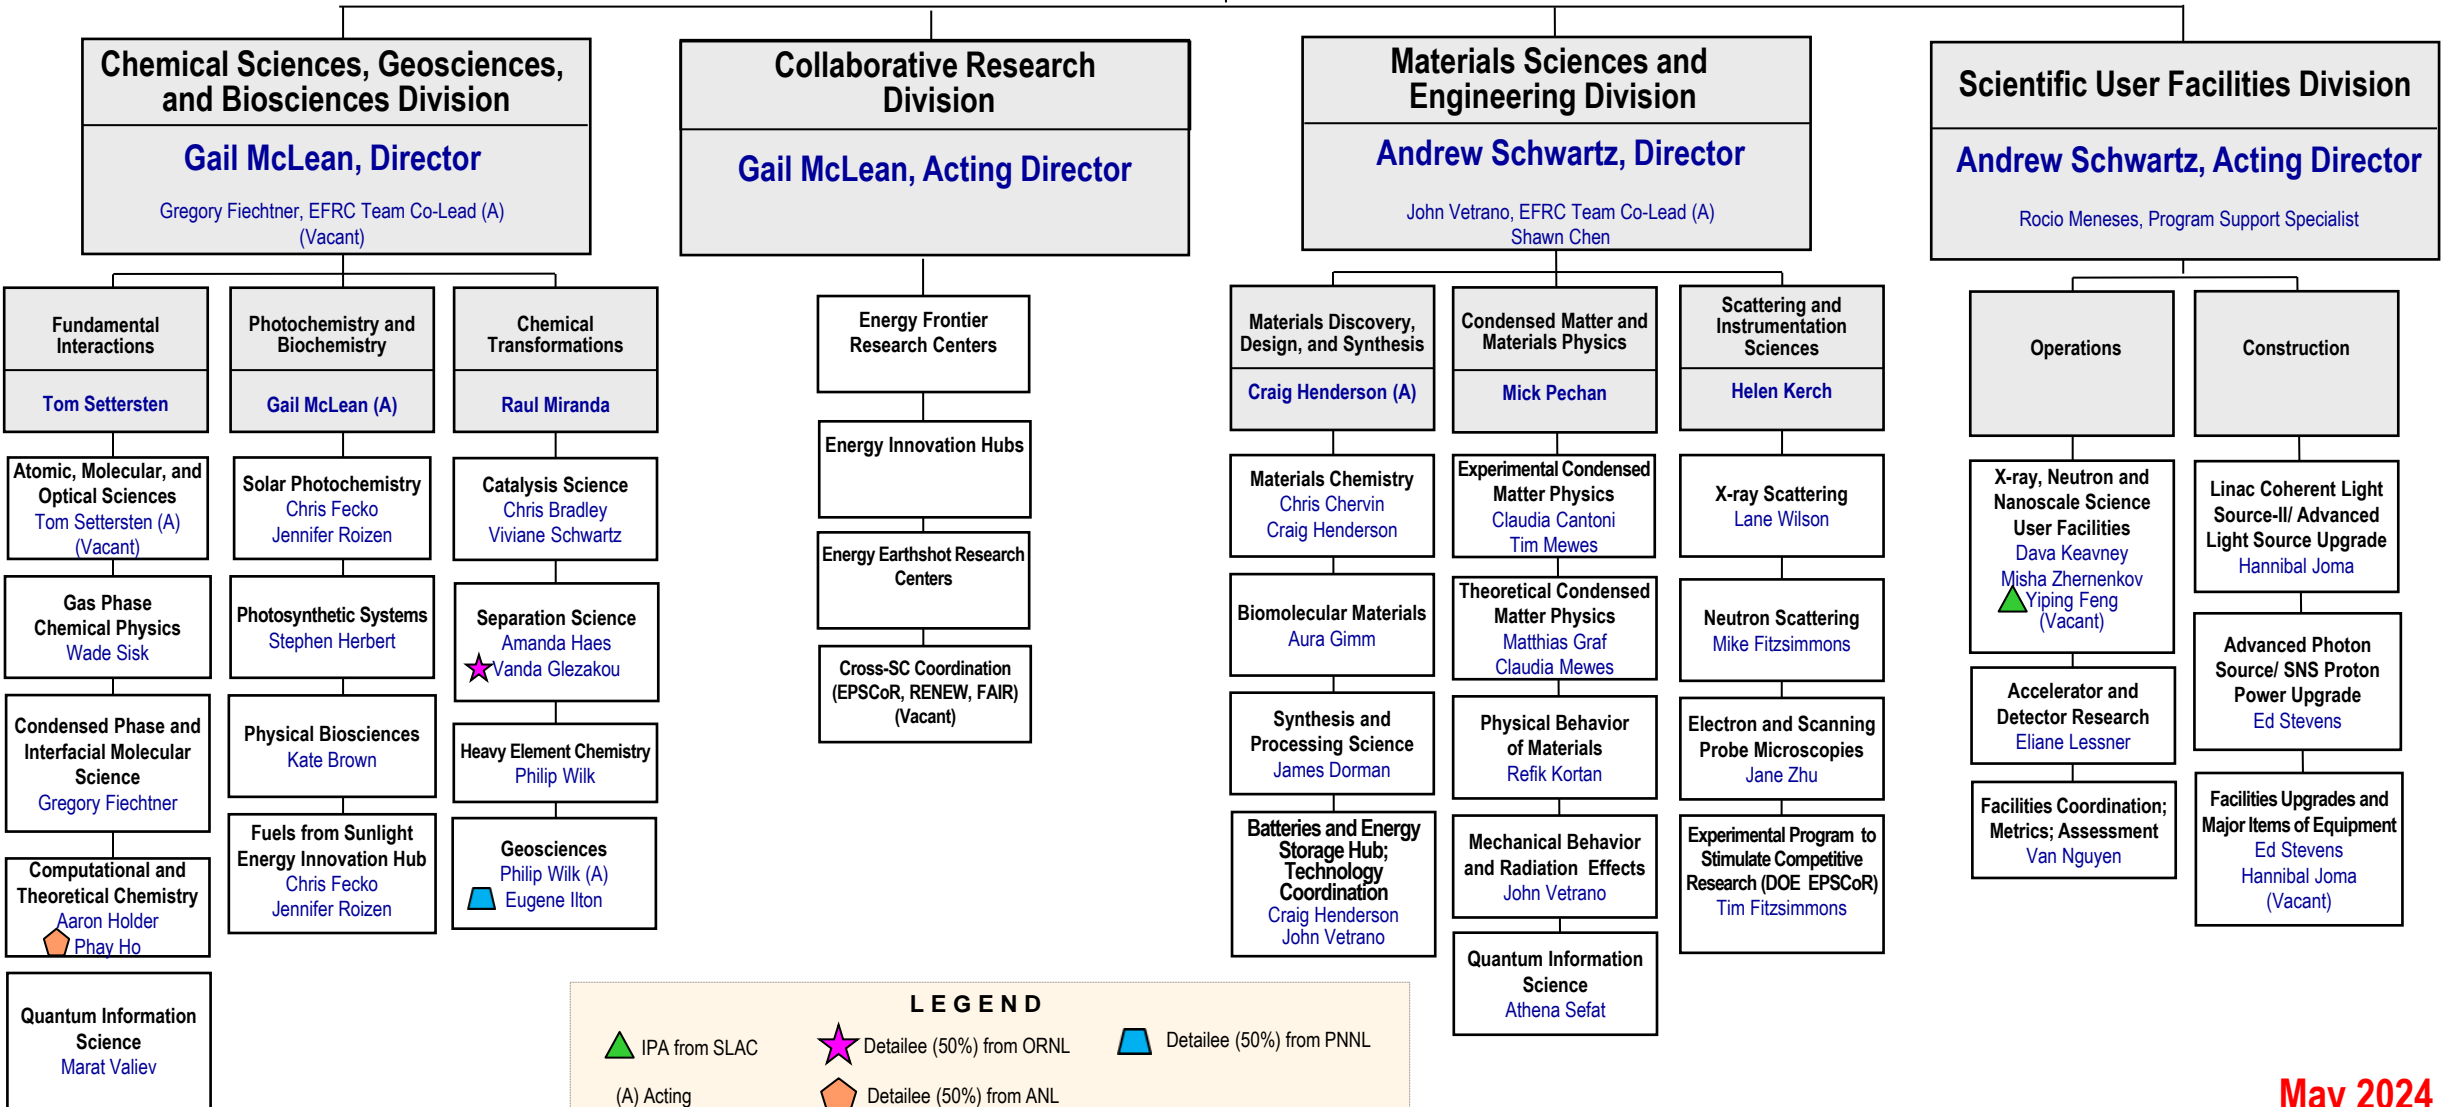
Chemical Sciences, Geosciences, and Biosciences Division

Gail McLean, Director

Gregory Fiechtner, EFRC Team Co-Lead (A)
(Vacant)

Fundamental Interactions
Tom Settersten

Atomic, Molecular, and Optical Sciences
Tom Settersten (A)
(Vacant)

Gas Phase Chemical Physics
Wade Sisk

Condensed Phase and Interfacial Molecular Science
Gregory Fiechtner

Computational and Theoretical Chemistry
Aaron Holder
Phay Ho

Quantum Information Science
Marat Valiev

Photochemistry and Biochemistry
Gail McLean (A)

Solar Photochemistry
Chris Fecko
Jennifer Roizen

Photosynthetic Systems
Stephen Herbert

Physical Biosciences
Kate Brown

Fuels from Sunlight Energy Innovation Hub
Chris Fecko
Jennifer Roizen

Chemical Transformations
Raul Miranda

Catalysis Science
Chris Bradley
Viviane Schwartz

Separation Science
Amanda Haes
Vanda Glezakou

Heavy Element Chemistry
Philip Wilk

Geosciences
Philip Wilk (A)
Eugene Ilton

Collaborative Research Division

Gail McLean, Acting Director

Energy Frontier Research Centers

Energy Innovation Hubs

Energy Earthshot Research Centers

Cross-SC Coordination (EPSCoR, RENEW, FAIR)
(Vacant)

Materials Sciences and Engineering Division

Andrew Schwartz, Director

John Vetrano, EFRC Team Co-Lead (A)
Shawn Chen

Materials Discovery, Design, and Synthesis
Craig Henderson (A)

Materials Chemistry
Chris Chervin
Craig Henderson

Biomolecular Materials
Aura Gimm

Synthesis and Processing Science
James Dorman

Batteries and Energy Storage Hub; Technology Coordination
Craig Henderson
John Vetrano

Condensed Matter and Materials Physics
Mick Pechan

Experimental Condensed Matter Physics
Claudia Cantoni
Tim Mewes

Theoretical Condensed Matter Physics
Matthias Graf
Claudia Mewes

Physical Behavior of Materials
Refik Kortan

Mechanical Behavior and Radiation Effects
John Vetrano

Quantum Information Science
Athena Sefat

Scattering and Instrumentation Sciences
Helen Kerch

X-ray Scattering
Lane Wilson

Neutron Scattering
Mike Fitzsimmons

Electron and Scanning Probe Microscopies
Jane Zhu

Experimental Program to Stimulate Competitive Research (DOE EPSCoR)
Tim Fitzsimmons

Scientific User Facilities Division

Andrew Schwartz, Acting Director

Rocio Meneses, Program Support Specialist

Operations

X-ray, Neutron and Nanoscale Science User Facilities
Dava Keavney
Misha Zhernenkov
Yiping Feng
(Vacant)

Accelerator and Detector Research
Eliane Lessner

Facilities Coordination; Metrics; Assessment
Van Nguyen

Construction

Linac Coherent Light Source-II/ Advanced Light Source Upgrade
Hannibal Joma

Advanced Photon Source/ SNS Proton Power Upgrade
Ed Stevens

Facilities Upgrades and Major Items of Equipment
Ed Stevens
Hannibal Joma
(Vacant)

LEGEND
IPA from SLAC
Detailee (50%) from ORNL
Detailee (50%) from PNNL
(A) Acting
Detailee (50%) from ANL

May 2024